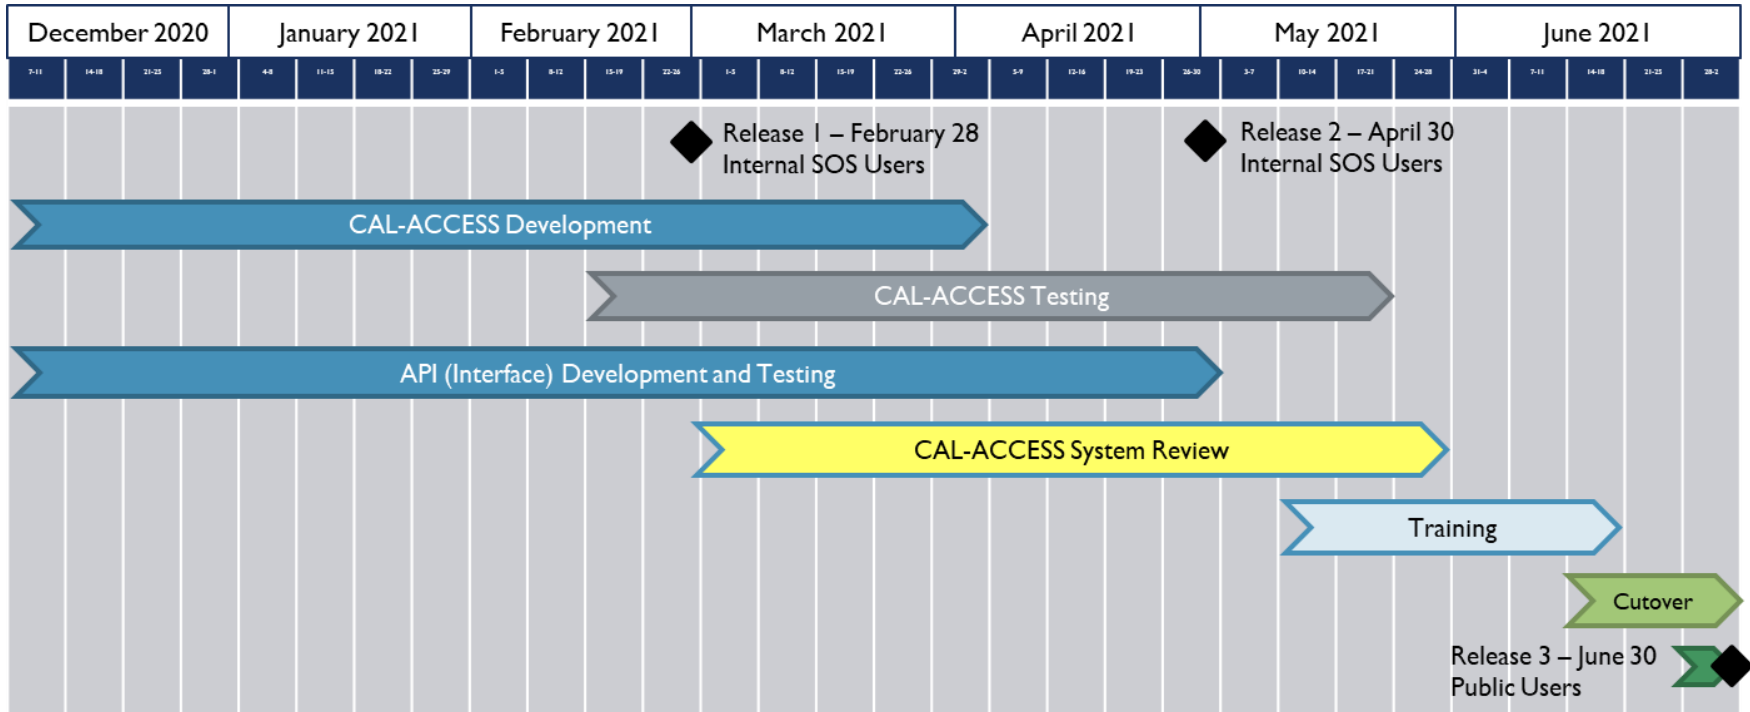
| December 2020 | January 2021 | February 2021 | March 2021 | April 2021 | May 2021 | June 2021 |
|---|---|---|---|---|---|---|

7-11 14-18 21-25 28-1 4-8 11-15 18-22 25-29 1-5 8-12 15-19 22-26 1-5 8-12 15-19 22-26 29-2 5-9 12-16 19-23 26-30 3-7 10-14 17-21 24-28 31-4 7-11 14-18 21-25 28-2

Release 1 – February 28
Internal SOS Users

Release 2 – April 30
Internal SOS Users

CAL-ACCESS Development

CAL-ACCESS Testing

API (Interface) Development and Testing

CAL-ACCESS System Review

Training

Cutover

Release 3 – June 30
Public Users